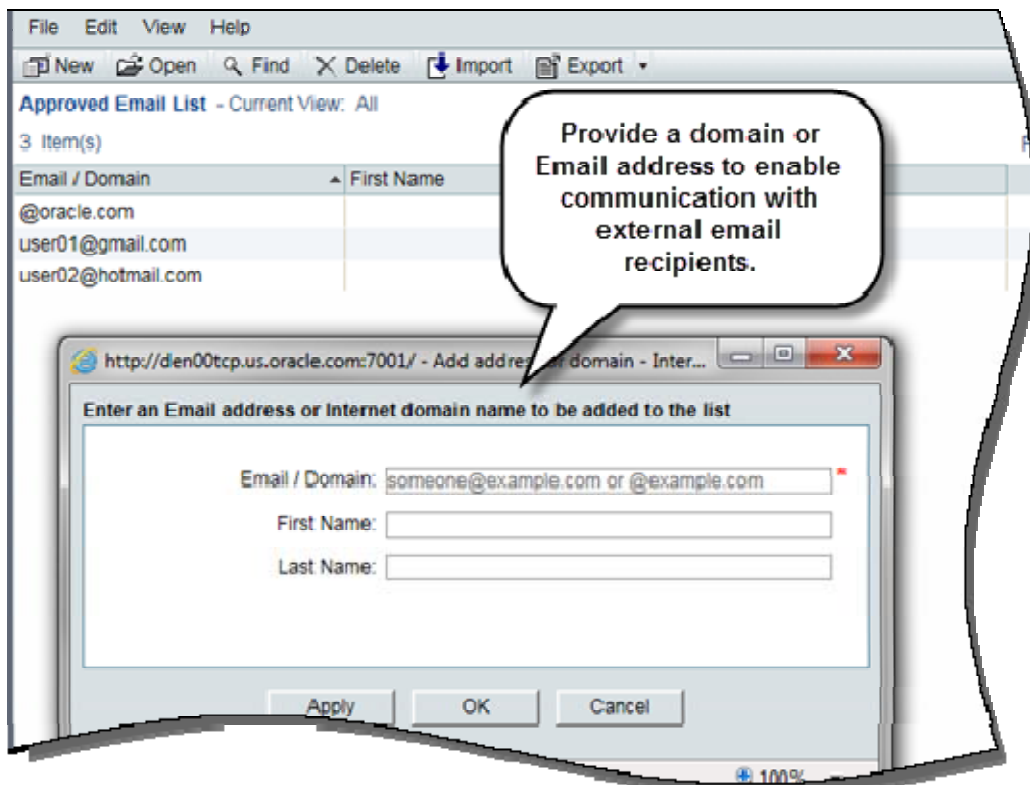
File Edit View Help

New Open Find Delete Import Export

Approved Email List - Current View: All

3 Item(s)

| Email / Domain | First Name |
|---|---|
| @oracle.com | |
| user01@gmail.com | |
| user02@hotmail.com | |

Provide a domain or Email address to enable communication with external email recipients.

http://den00tcp.us.oracle.com:7001/ - Add addres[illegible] domain - Inter...

Enter an Email address or Internet domain name to be added to the list

Email / Domain: someone@example.com or @example.com *

First Name:

Last Name:

Apply OK Cancel

100%